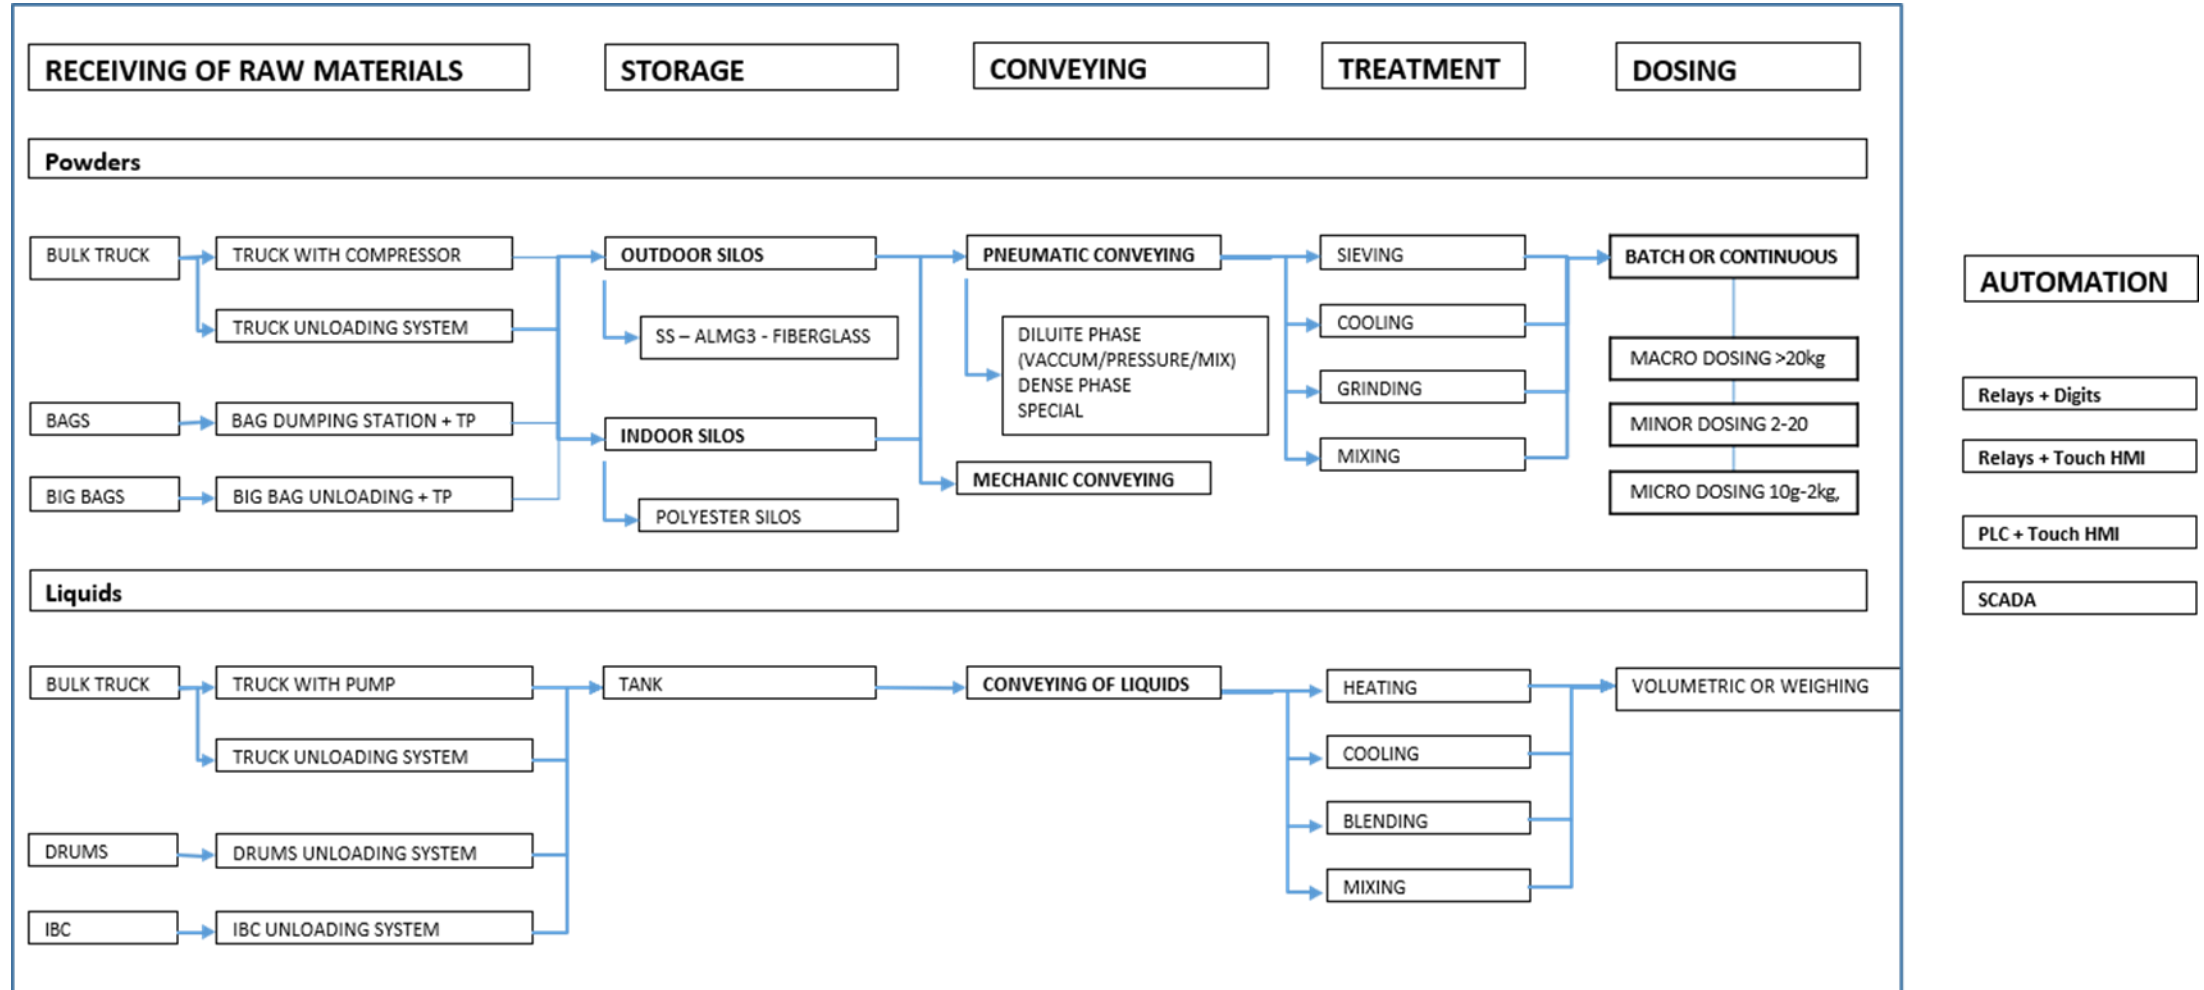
RECEIVING OF RAW MATERIALS

STORAGE

CONVEYING

TREATMENT

DOSING

Powders

BULK TRUCK

TRUCK WITH COMPRESSOR

TRUCK UNLOADING SYSTEM

BAGS

BAG DUMPING STATION + TP

BIG BAGS

BIG BAG UNLOADING + TP

OUTDOOR SILOS

SS – ALMG3 - FIBERGLASS

INDOOR SILOS

POLYESTER SILOS

PNEUMATIC CONVEYING

DILUITE PHASE (VACCUM/PRESSURE/MIX) DENSE PHASE SPECIAL

MECHANIC CONVEYING

SIEVING

COOLING

GRINDING

MIXING

BATCH OR CONTINUOUS

MACRO DOSING >20kg

MINOR DOSING 2-20

MICRO DOSING 10g-2kg,

AUTOMATION

Relays + Digits

Relays + Touch HMI

PLC + Touch HMI

SCADA

Liquids

BULK TRUCK

TRUCK WITH PUMP

TRUCK UNLOADING SYSTEM

DRUMS

DRUMS UNLOADING SYSTEM

IBC

IBC UNLOADING SYSTEM

TANK

CONVEYING OF LIQUIDS

HEATING

COOLING

BLENDING

MIXING

VOLUMETRIC OR WEIGHING